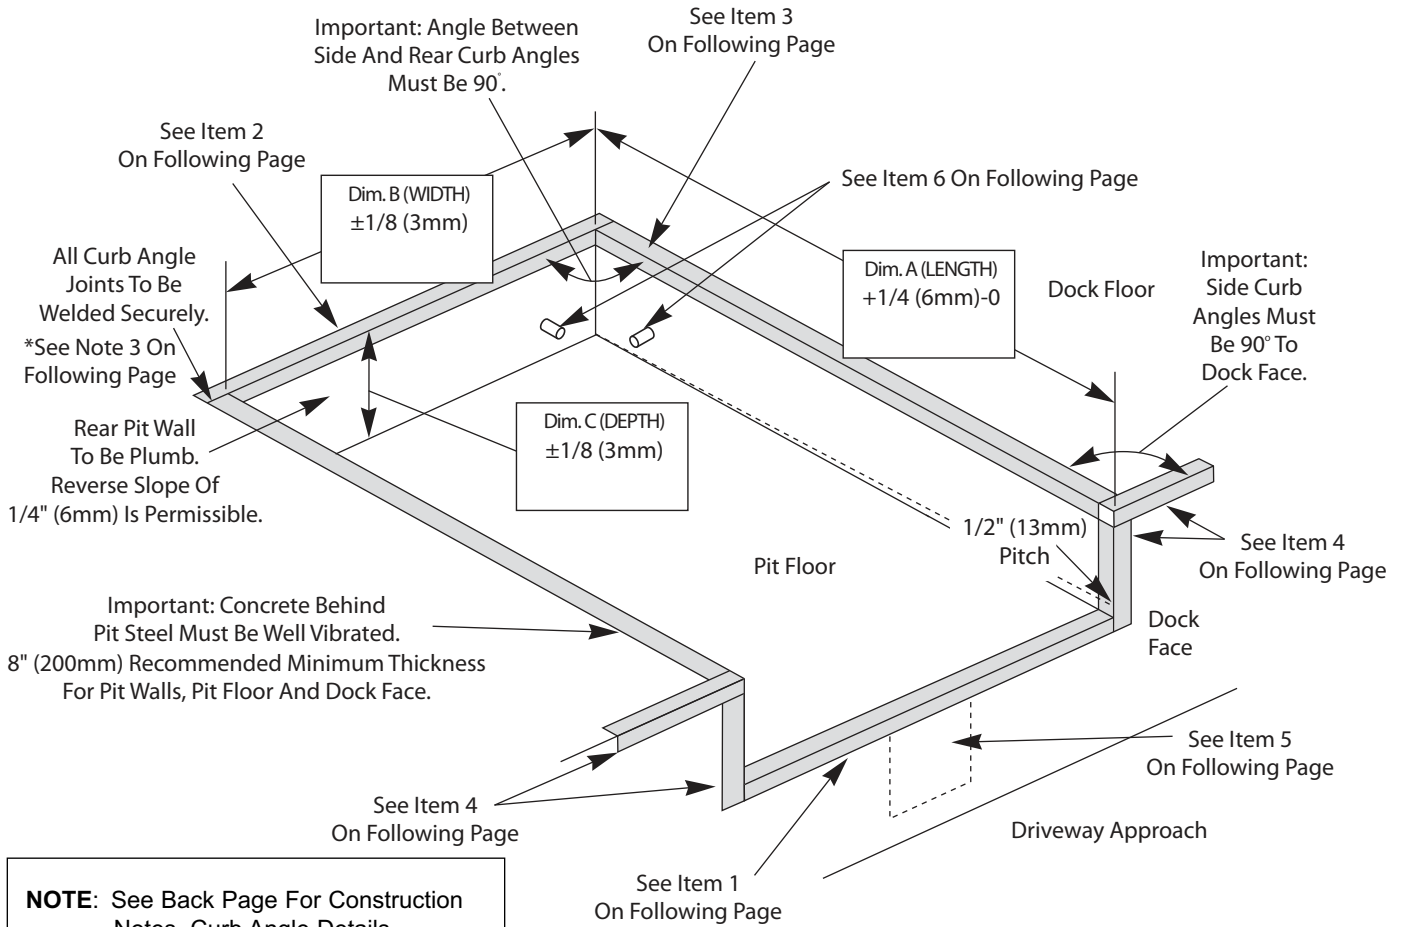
Important: Angle Between Side And Rear Curb Angles Must Be 90°.

See Item 3 On Following Page

See Item 2 On Following Page

Dim. B (WIDTH) ±1/8 (3mm)

See Item 6 On Following Page

All Curb Angle Joints To Be Welded Securely.

*See Note 3 On Following Page

Dim. A (LENGTH) +1/4 (6mm)-0

Dock Floor

Important: Side Curb Angles Must Be 90° To Dock Face.

Rear Pit Wall To Be Plumb. Reverse Slope Of 1/4" (6mm) Is Permissible.

Dim. C (DEPTH) ±1/8 (3mm)

1/2" (13mm) Pitch

See Item 4 On Following Page

Pit Floor

Important: Concrete Behind Pit Steel Must Be Well Vibrated. 8" (200mm) Recommended Minimum Thickness For Pit Walls, Pit Floor And Dock Face.

Dock Face

See Item 5 On Following Page

See Item 4 On Following Page

Driveway Approach

See Item 1 On Following Page

NOTE: See Back Page For Construction Notes, Curb Angle Details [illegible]